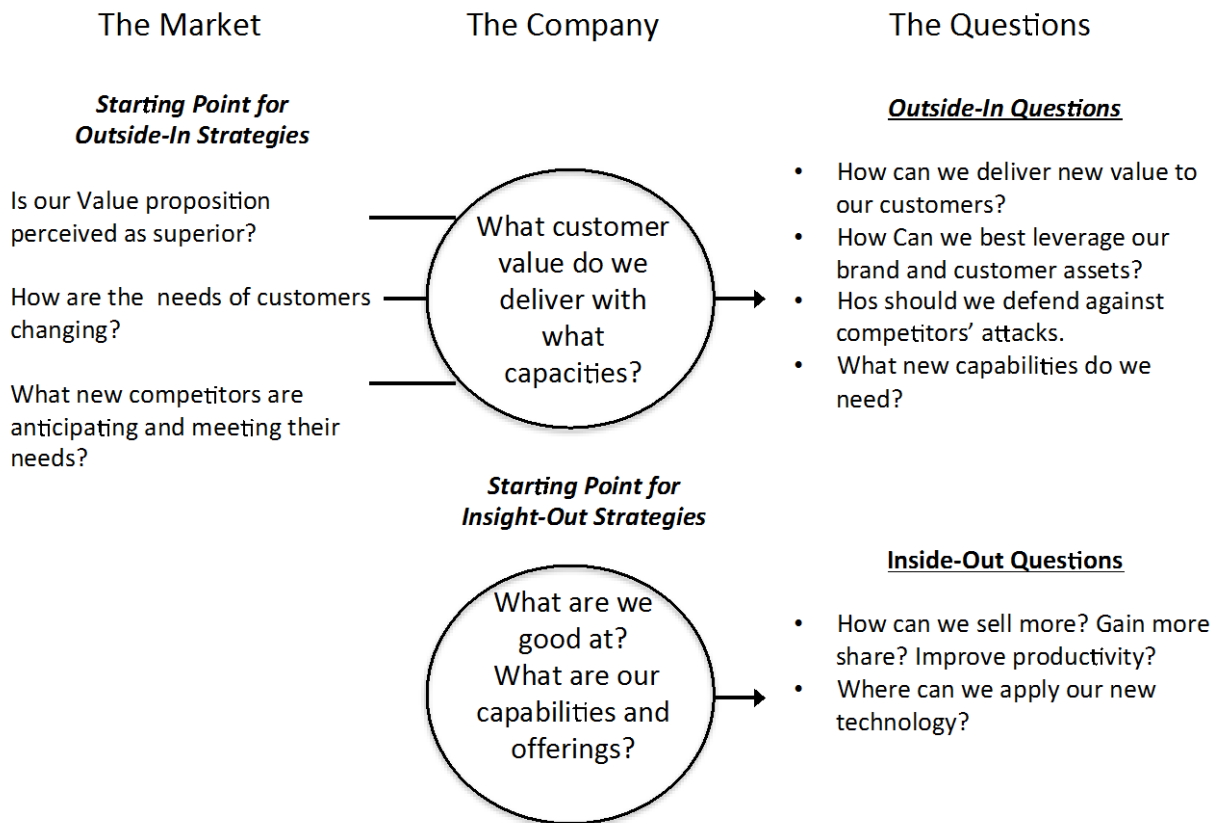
The Market

The Company

The Questions

Starting Point for Outside-In Strategies

Is our Value proposition perceived as superior?

How are the  needs of customers changing?

What new competitors are anticipating and meeting their needs?

What customer value do we deliver with what capacities?

Outside-In Questions

- How can we deliver new value to our customers?
- How Can we best leverage our brand and customer assets?
- Hos should we defend against competitors' attacks.
- What new capabilities do we need?

Starting Point for Insight-Out Strategies

What are we good at? What are our capabilities and offerings?

Inside-Out Questions

- How can we sell more? Gain more share? Improve productivity?
- Where can we apply our new technology?